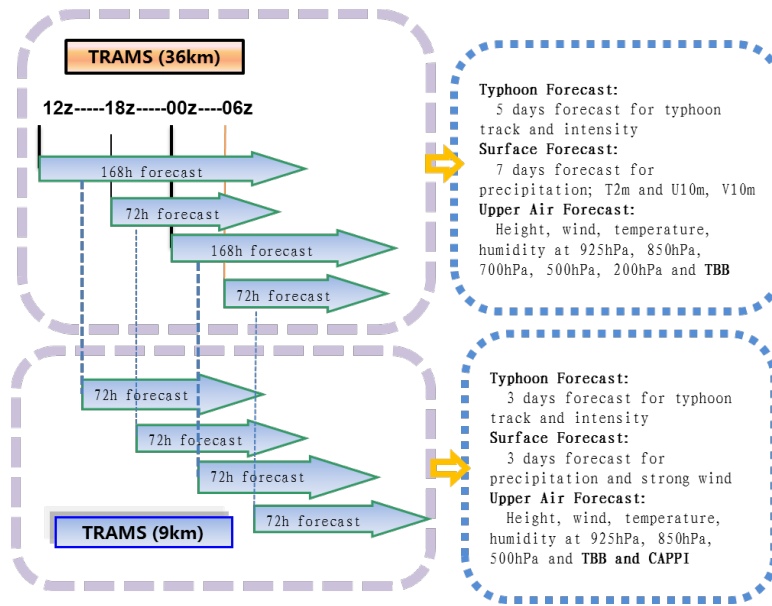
TRAMS (36km)

12z-----18z-----00z-----06z

168h forecast

72h forecast

168h forecast

72h forecast

Typhoon Forecast:
5 days forecast for typhoon track and intensity
Surface Forecast:
7 days forecast for precipitation; T2m and U10m, V10m
Upper Air Forecast:
Height, wind, temperature, humidity at 925hPa, 850hPa, 700hPa, 500hPa, 200hPa and TBB

72h forecast

72h forecast

72h forecast

72h forecast

TRAMS (9km)

Typhoon Forecast:
3 days forecast for typhoon track and intensity
Surface Forecast:
3 days forecast for precipitation and strong wind
Upper Air Forecast:
Height, wind, temperature, humidity at 925hPa, 850hPa, 500hPa and TBB and CAPPI